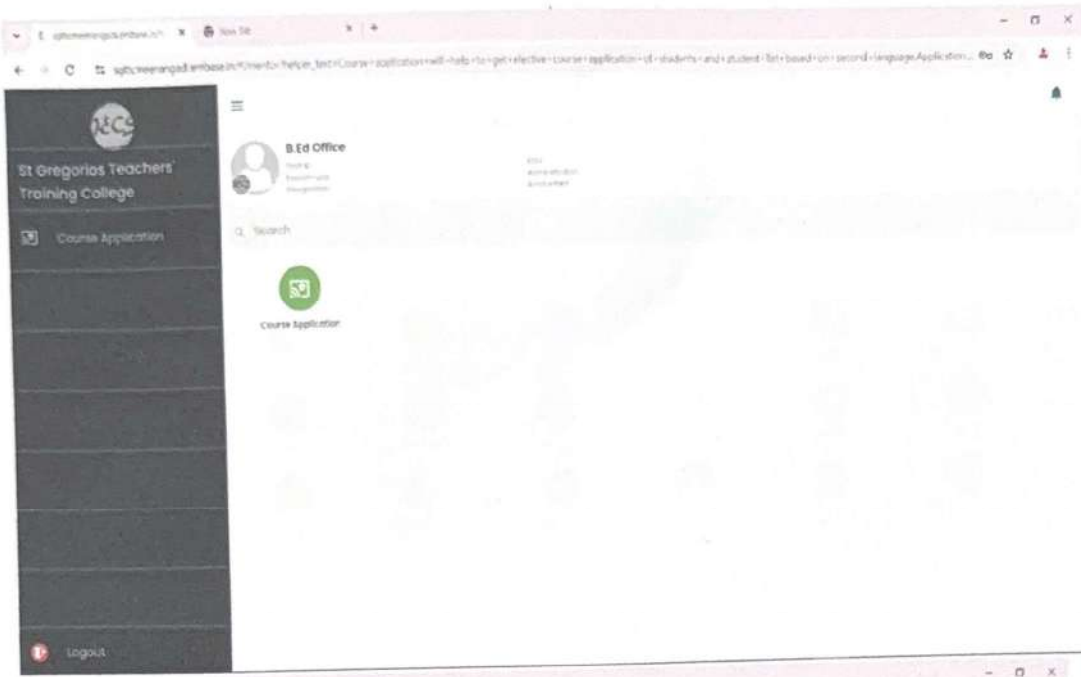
sgttcmeenangadi.embase.in/ × New Tab × +

sgttcmeenangadi.embase.in/?menu=helper_text=Course+application+will+help+to+get+elective+course+application+of+students+and+student+list+based+on+second+language.Application...

St Gregorios Teachers' Training College

Course Application

Logout

B.Ed Office

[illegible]

Search

Course Application